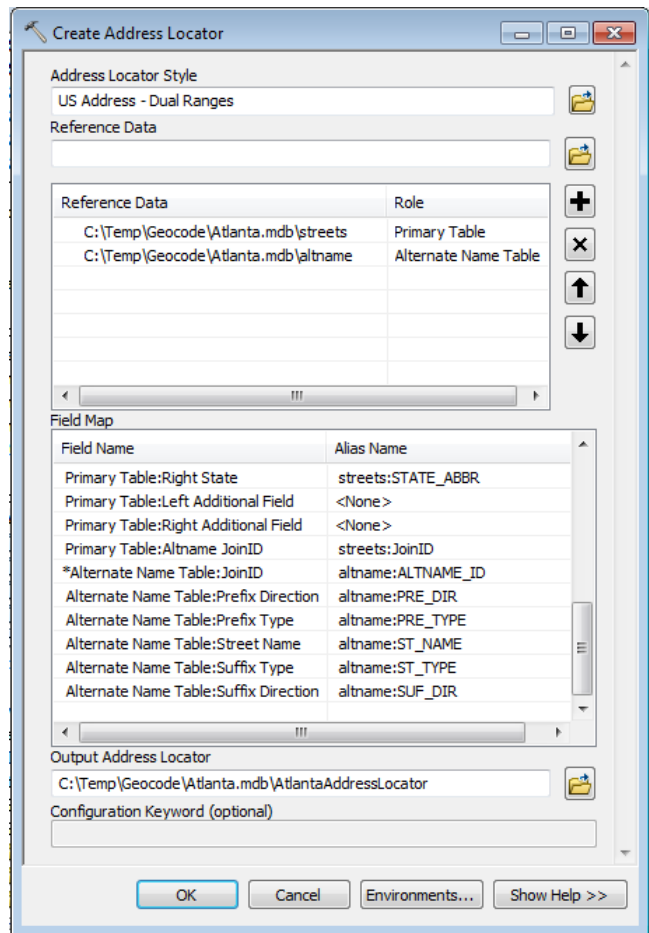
Create Address Locator

Address Locator Style
US Address - Dual Ranges
Reference Data

| Reference Data | Role |
|---|---|
| C:\Temp\Geocode\Atlanta.mdb\streets | Primary Table |
| C:\Temp\Geocode\Atlanta.mdb\altname | Alternate Name Table |

Field Map

| Field Name | Alias Name |
|---|---|
| Primary Table:Right State | streets:STATE_ABBR |
| Primary Table:Left Additional Field | <None> |
| Primary Table:Right Additional Field | <None> |
| Primary Table:Altname JoinID | streets:JoinID |
| *Alternate Name Table:JoinID | altname:ALTNAME_ID |
| Alternate Name Table:Prefix Direction | altname:PRE_DIR |
| Alternate Name Table:Prefix Type | altname:PRE_TYPE |
| Alternate Name Table:Street Name | altname:ST_NAME |
| Alternate Name Table:Suffix Type | altname:ST_TYPE |
| Alternate Name Table:Suffix Direction | altname:SUF_DIR |

Output Address Locator
C:\Temp\Geocode\Atlanta.mdb\AtlantaAddressLocator
Configuration Keyword (optional)

OK Cancel Environments... Show Help >>